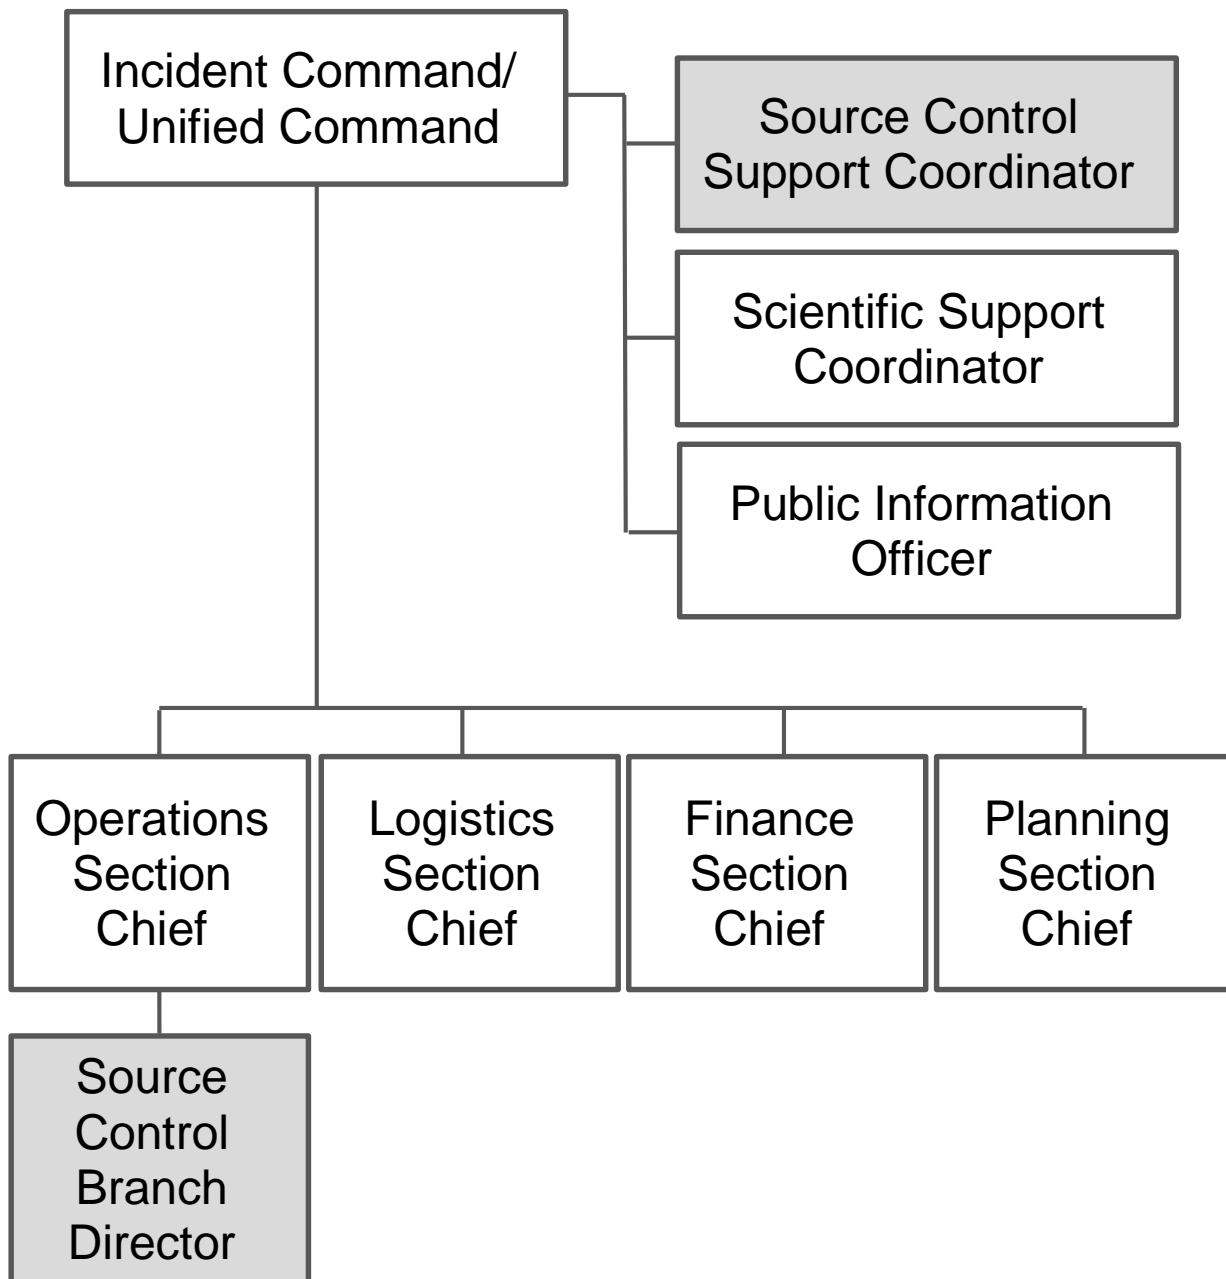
Incident Command/ Unified Command

Source Control Support Coordinator

Scientific Support Coordinator

Public Information Officer

Operations Section Chief

Logistics Section Chief

Finance Section Chief

Planning Section Chief

Source Control Branch Director